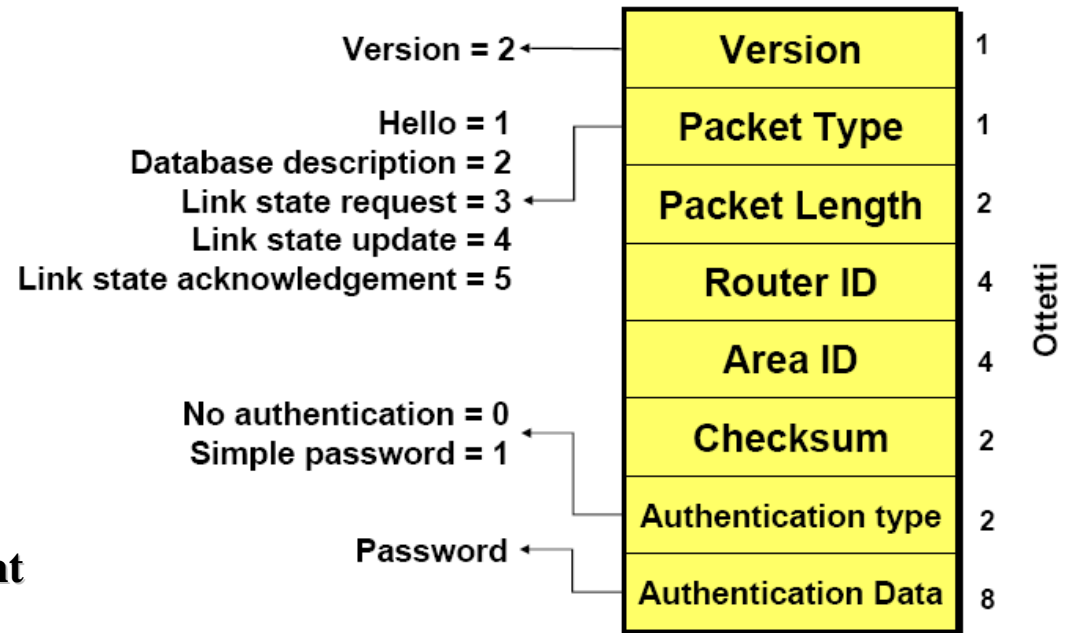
Version = 2

Hello = 1
Database description = 2
Link state request = 3
Link state update = 4
Link state acknowledgement = 5

No authentication = 0
Simple password = 1

Password

at

| Version | 1 |
|---|---|
| Packet Type | 1 |
| Packet Length | 2 |
| Router ID | 4 |
| Area ID | 4 |
| Checksum | 2 |
| Authentication type | 2 |
| Authentication Data | 8 |

Ottetti